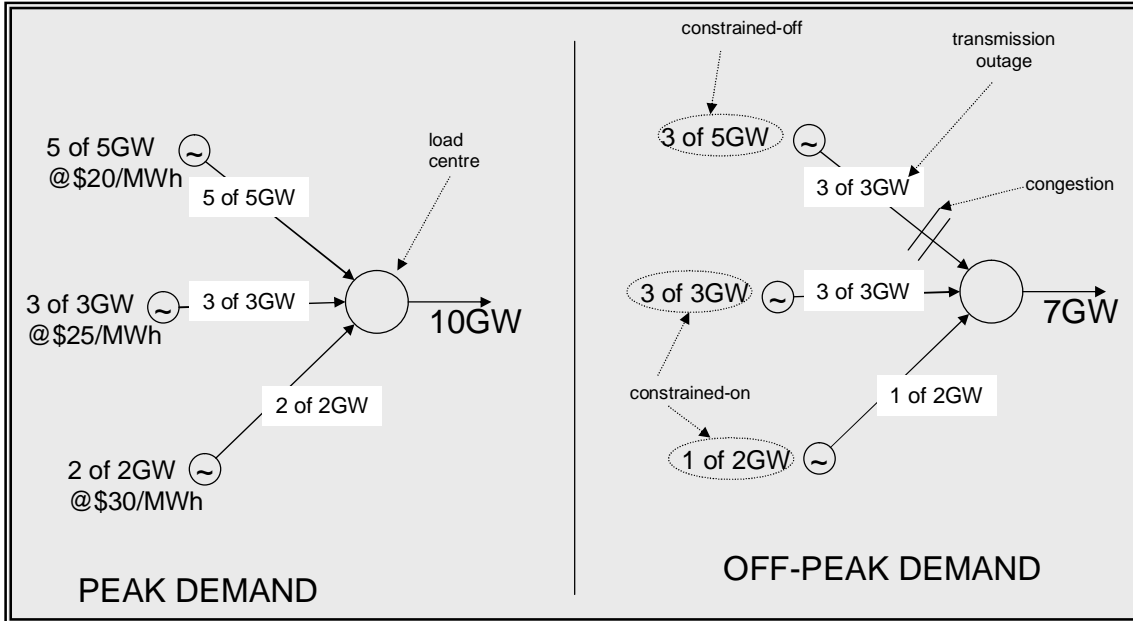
5 of 5GW
@\$20/MWh

5 of 5GW

load centre

3 of 3GW
@\$25/MWh

3 of 3GW

10GW

2 of 2GW

2 of 2GW
@\$30/MWh

PEAK DEMAND

constrained-off

transmission outage

3 of 5GW

3 of 3GW

congestion

3 of 3GW

3 of 3GW

7GW

constrained-on

1 of 2GW

1 of 2GW

OFF-PEAK DEMAND